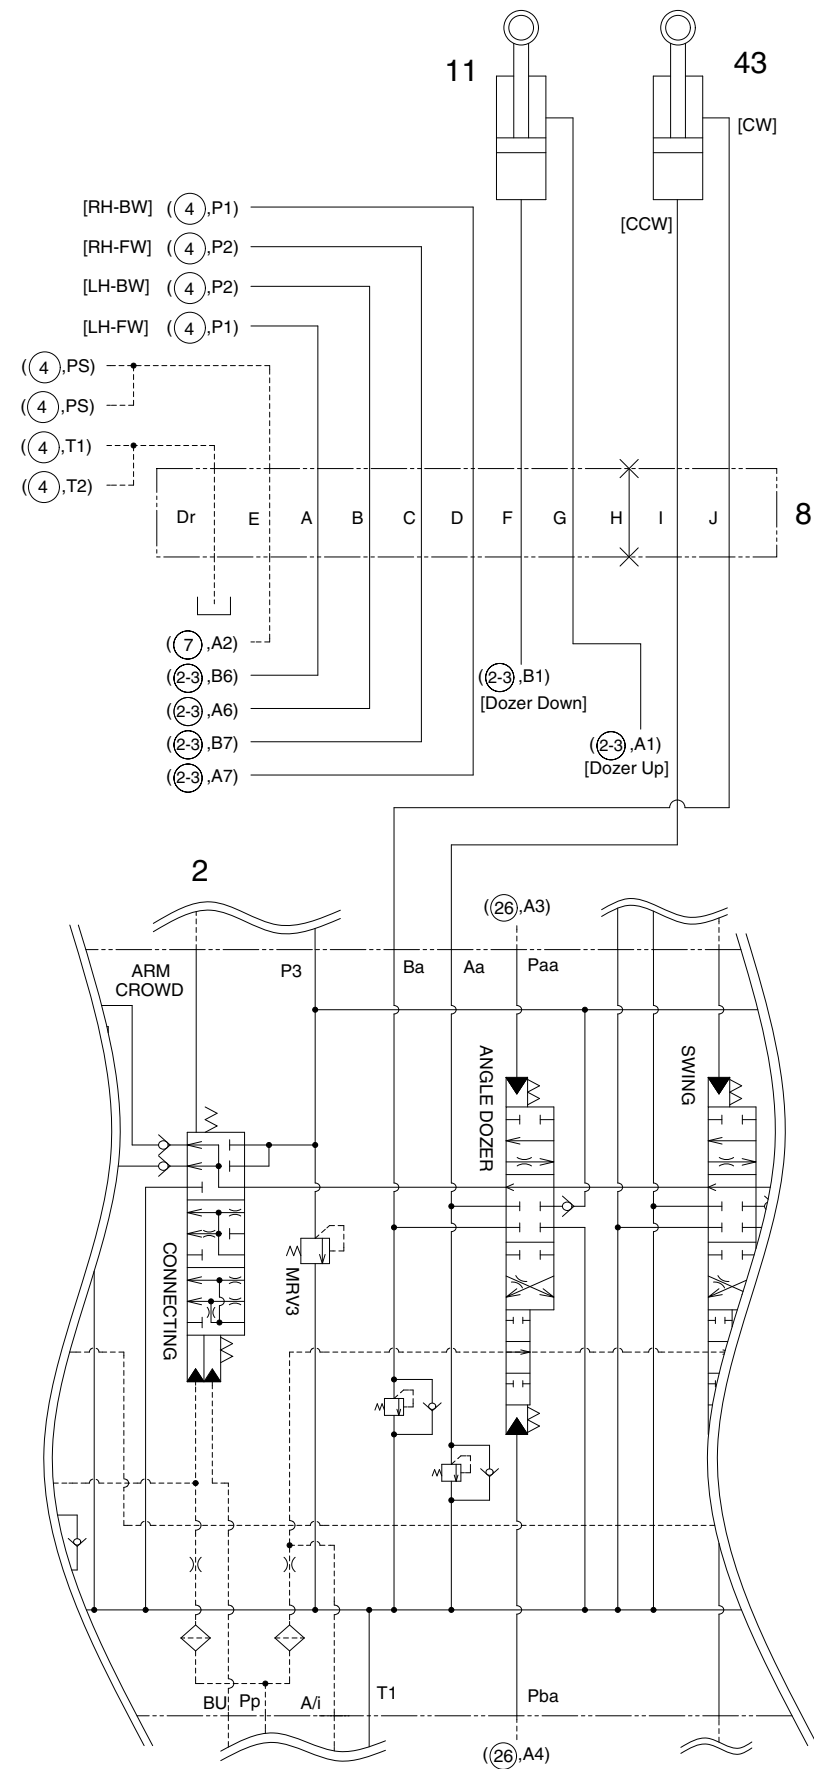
11

43

[CW]

[CCW]

[RH-BW] (4, P1)

[RH-FW] (4, P2)

[LH-BW] (4, P2)

[LH-FW] (4, P1)

(4, PS)

(4, PS)

(4, T1)

(4, T2)

Dr E A B C D F G H I J

8

(7, A2)

(2-3, B6)

(2-3, A6)

(2-3, B7)

(2-3, A7)

(2-3, B1)
[Dozer Down]

(2-3, A1)
[Dozer Up]

2

(26, A3)

ARM CROWD

P3

Ba

Aa

Paa

ANGLE DOZER

SWING

CONNECTING

MRV3

BU

Pp

A/i

T1

Pba

(26, A4)